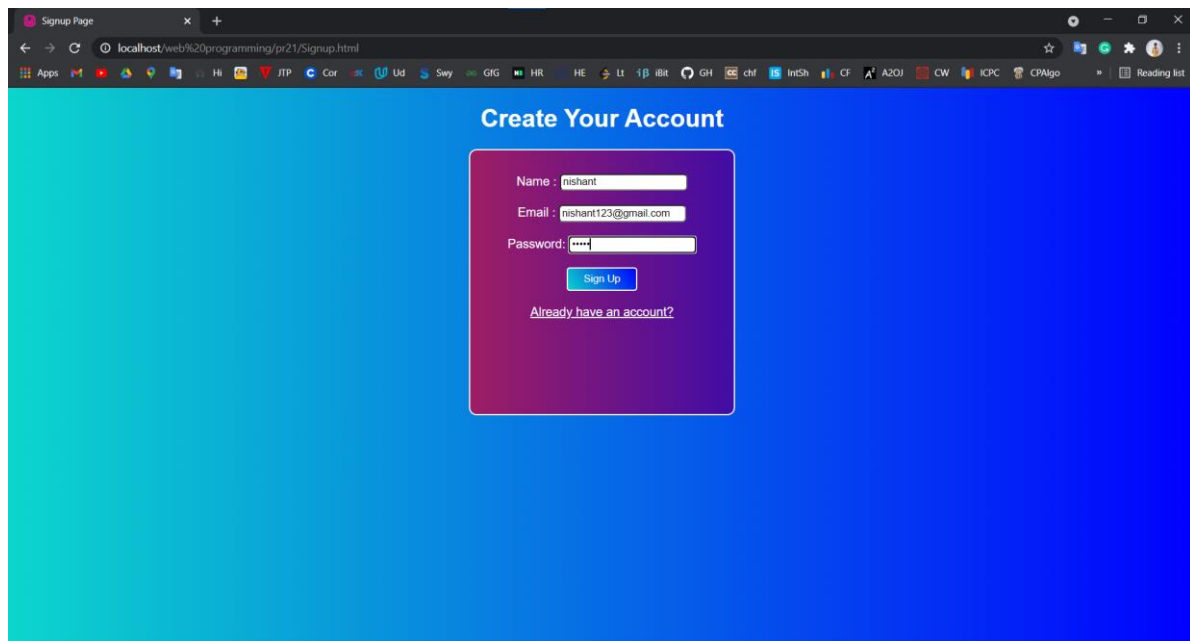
Signup Page

localhost/web%20programming/pr21/Signup.html

Apps Hi JTP Cor Ud Swy GfG HR HE Lt iBit GH chf IntSh CF A2OJ CW ICPC CPAlgo » Reading list

Create Your Account

Name : nishant

Email : nishant123@gmail.com

Password: •••••

Sign Up

Already have an account?